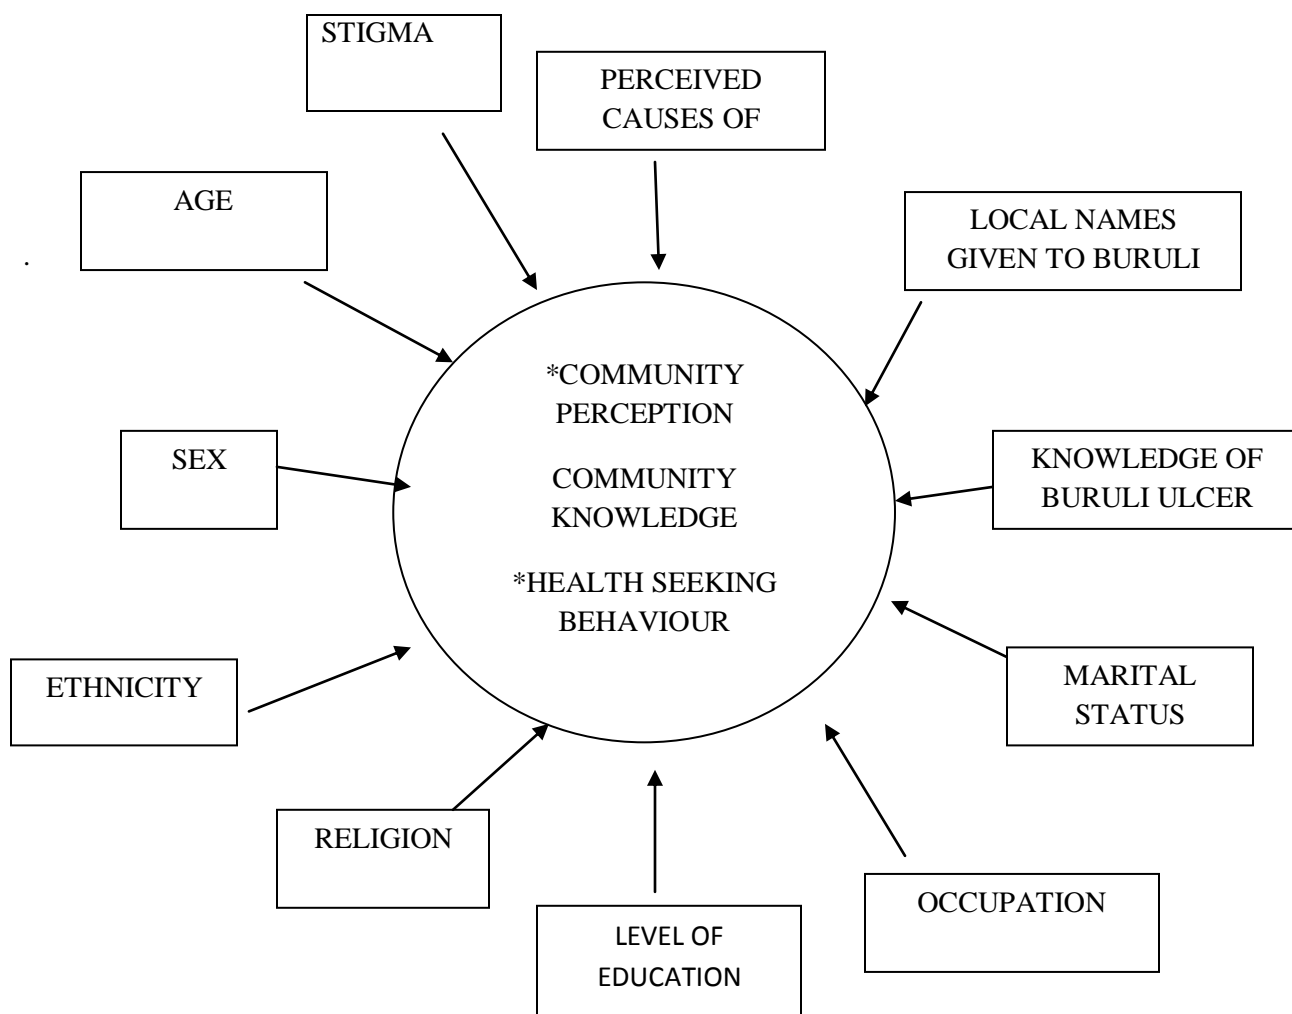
STIGMA

PERCEIVED CAUSES OF

AGE

LOCAL NAMES GIVEN TO BURULI

.

*COMMUNITY PERCEPTION

COMMUNITY KNOWLEDGE

*HEALTH SEEKING BEHAVIOUR

SEX

KNOWLEDGE OF BURULI ULCER

ETHNICITY

MARITAL STATUS

RELIGION

OCCUPATION

LEVEL OF EDUCATION